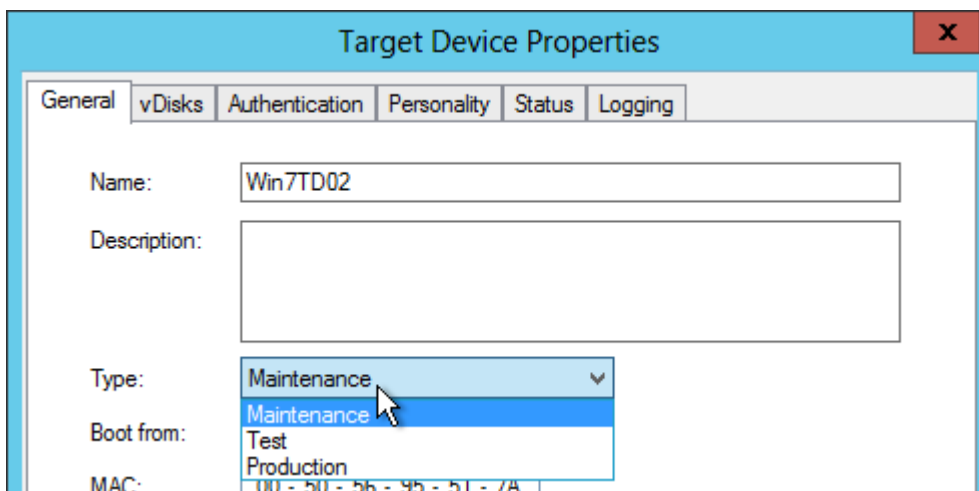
Target Device Properties

x

General | vDisks | Authentication | Personality | Status | Logging

Name: Win7TD02

Description:

Type: Maintenance

Maintenance
Test
Production

Boot from:

MAC: 00 - 50 - 56 - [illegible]